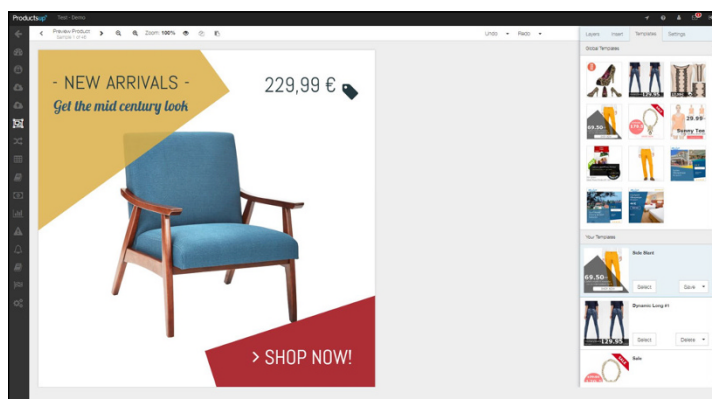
Productsup Test - Demo

Preview Product
Sample 1 of 48

Zoom 100%

Undo Redo

Layers Insert Templates Settings

Global Templates

69.50
29.95
Sunny Tee
129.95

Your Templates

69.50
Side Slant
Select Save

Dynamic Long #1
129.95
Select Delete

Sale

- NEW ARRIVALS -
Get the mid century look

229,99 €

> SHOP NOW!